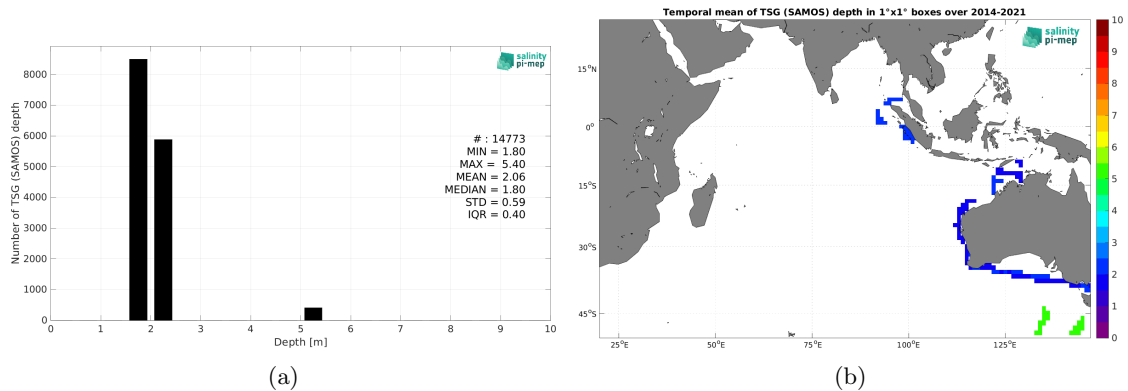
salinity pi-mep

Number of TSG (SAMOS) depth

8000
7000
6000
5000
4000
3000
2000
1000
0

# : 14773
MIN = 1.80
MAX = 5.40
MEAN = 2.06
MEDIAN = 1.80
STD = 0.59
IQR = 0.40

0 1 2 3 4 5 6 7 8 9 10
Depth [m]

(a)

Temporal mean of TSG (SAMOS) depth in 1°x1° boxes over 2014-2021

salinity pi-mep

15°N
0°
15°S
30°S
45°S

25°E 50°E 75°E 100°E 125°E

10
9
8
7
6
5
4
3
2
1
0

(b)